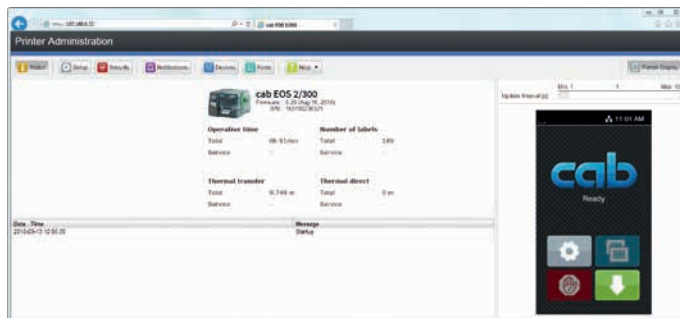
Printer Administration

Status | Setup | Security | Notifications | Devices | Fonts | Help

Printer Display

cab EOS 2/300
Firmware: 5.20 (Aug 18, 2016)
S/N: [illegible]

Update Interval [s]
Min. 1 | 1 | Max. 10

Operative time
Total 6h 51min
Service -

Number of labels
Total 189
Service -

Thermal transfer
Total 9.748 m
Service -

Thermal direct
Total 0 m
Service -

| Date, Time | Message |
|---|---|
| 2016-09-13 10:50:35 | Startup |

11:01 AM

cab

Ready